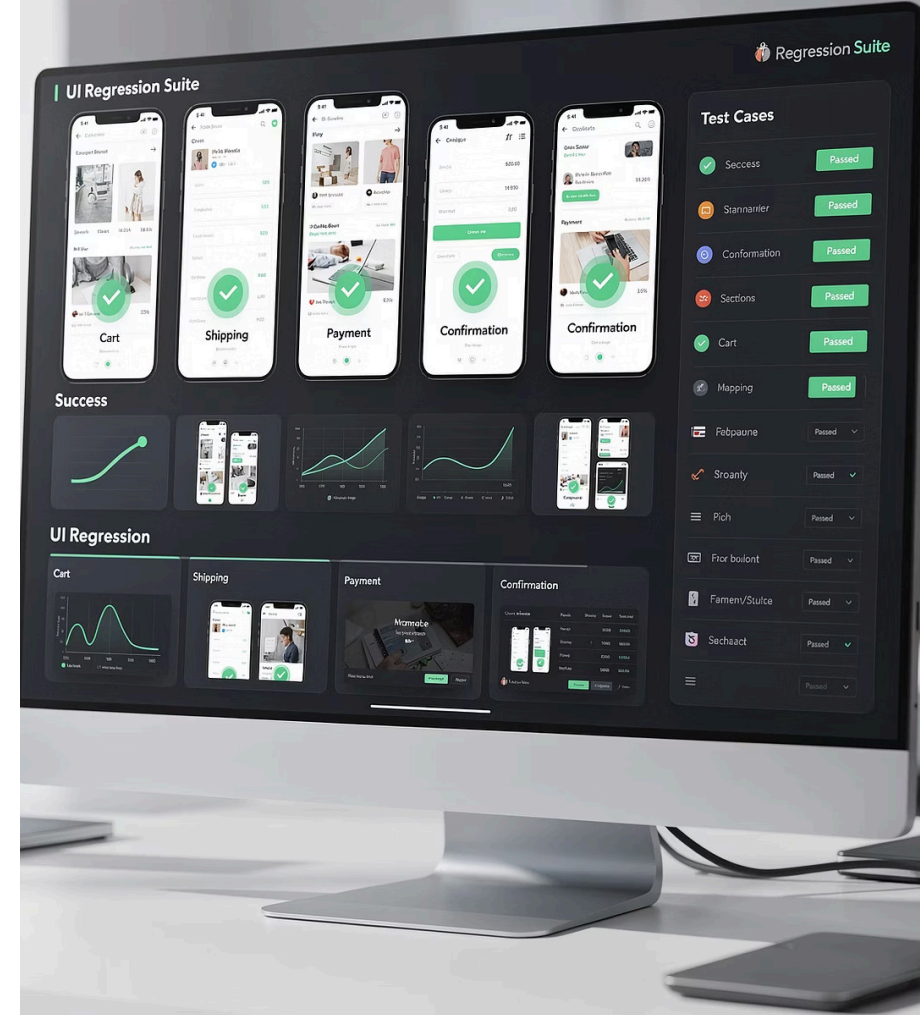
Regression Suite

UI Regression Suite

Cart

Shipping

Payment

Confirmation

Confirmation

Success

UI Regression

Cart

Shipping

Payment

Confirmation

Test Cases

Seccess Passed

Stannanler Passed

Conformation Passed

Sections Passed

Cart Passed

Mapping Passed

Febpaune Passed

Sroanty Passed

Pich Passed

Fror boilont Passed

Famen/Stulce Passed

Sechaact Passed

Passed